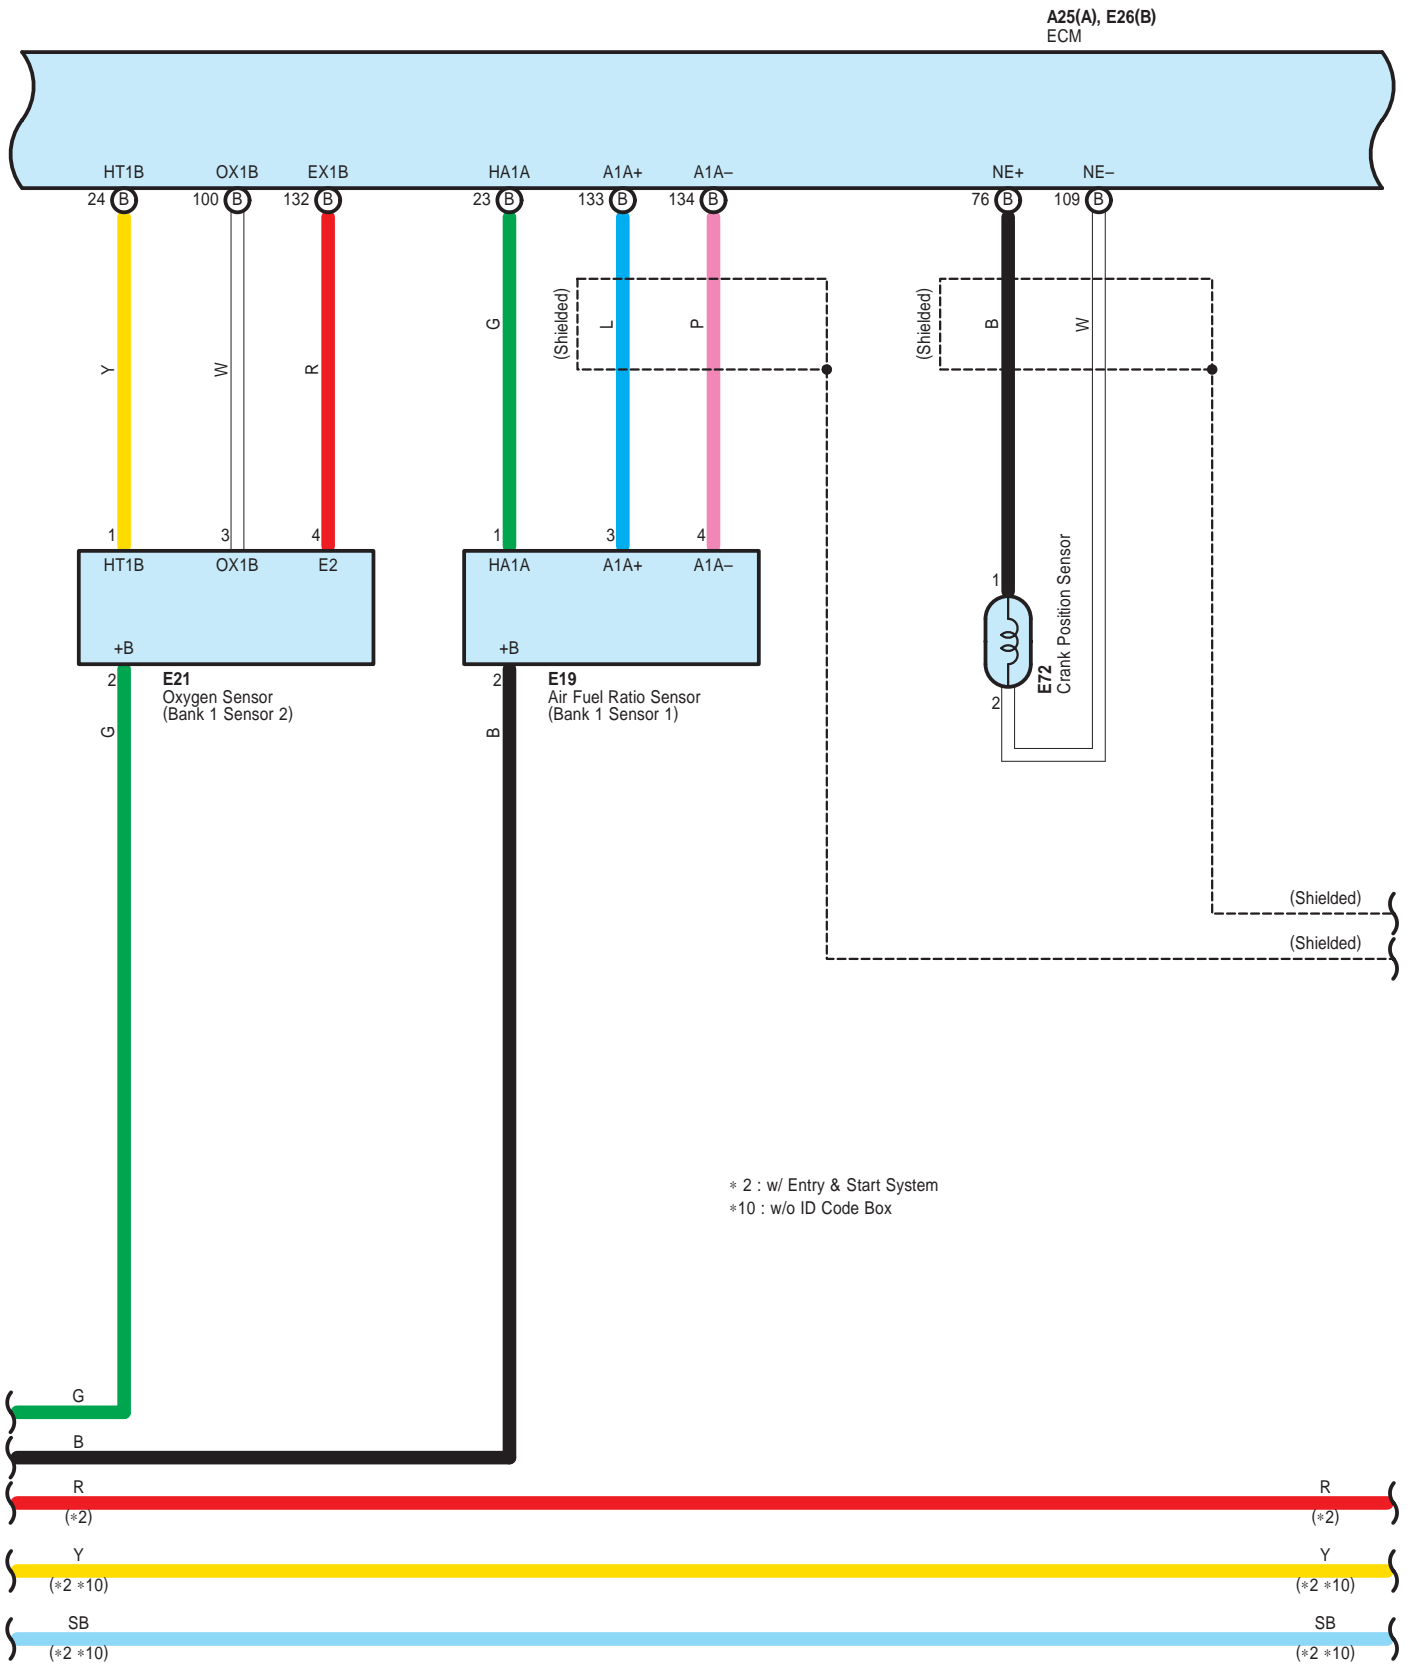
A25(A), E26(B)
ECM

HT1B OX1B EX1B HA1A A1A+ A1A– NE+ NE–

24 B 100 B 132 B 23 B 133 B 134 B 76 B 109 B

Y W R G (Shielded) L P (Shielded) B W

1 3 4 1 3 4

HT1B OX1B E2
+B
2
E21
Oxygen Sensor
(Bank 1 Sensor 2)

HA1A A1A+ A1A–
+B
2
E19
Air Fuel Ratio Sensor
(Bank 1 Sensor 1)

1
2
E72
Crank Position Sensor

G B

(Shielded)
(Shielded)

∗ 2 : w/ Entry & Start System
∗10 : w/o ID Code Box

G
B
R R
(∗2) (∗2)
Y Y
(∗2 ∗10) (∗2 ∗10)
SB SB
(∗2 ∗10) (∗2 ∗10)